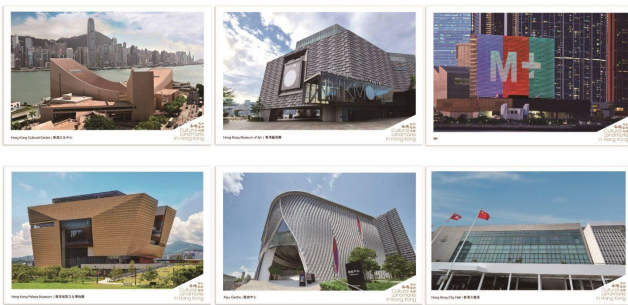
Hong Kong Cultural Centre | 香港文化中心

Cultural Landmarks in Hong Kong

Hong Kong Museum of Art | 香港藝術館

Cultural Landmarks in Hong Kong

M+

M+

Cultural Landmarks in Hong Kong

Hong Kong Palace Museum | 香港故宮文化博物館

Cultural Landmarks in Hong Kong

Xiqu Centre | 戲曲中心

Cultural Landmarks in Hong Kong

Hong Kong City Hall | 香港大會堂

Cultural Landmarks in Hong Kong